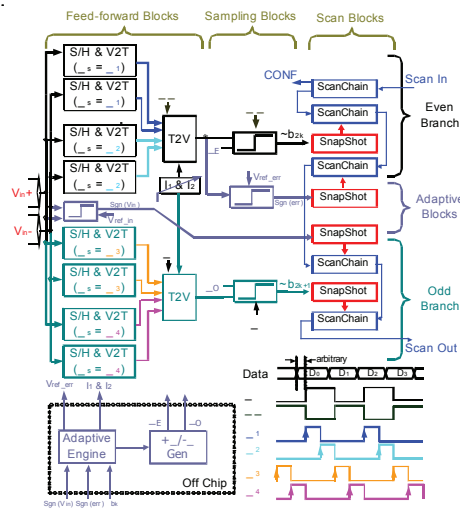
Feed-forward Blocks
Sampling Blocks
Scan Blocks

S/H & V2T
(_s = _1)
S/H & V2T
(_s = _1)
S/H & V2T
(_s = _2)
S/H & V2T
(_s = _2)
S/H & V2T
(_s = _3)
S/H & V2T
(_s = _3)
S/H & V2T
(_s = _4)
S/H & V2T
(_s = _4)

T2V
T2V
$I_1$ & $I_2$
_E
_O
~$b_{2k}$
~$b_{2k+1}$
$V_{ref\_err}$
Sgn (err)
Sgn ($V_{in}$)
$V_{ref\_in}$
$V_{in}+$
$V_{in}-$

CONF
Scan In
ScanChain
ScanChain
SnapShot
SnapShot
SnapShot
ScanChain
SnapShot
ScanChain
Even Branch
Adaptive Blocks
Odd Branch
Scan Out

$V_{ref\_err}$
$I_1$ & $I_2$
Adaptive Engine
_E
_O
+_/-_ Gen
Off Chip
Sgn ($V_{in}$)
Sgn (err)
$b_k$

arbitrary
Data
$D_0$
$D_1$
$D_2$
$D_3$
_1
_2
_3
_4